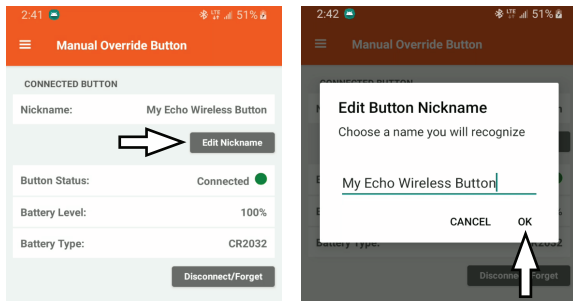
2:41 LTE 51%

Manual Override Button

CONNECTED BUTTON

Nickname: My Echo Wireless Button

Edit Nickname

Button Status: Connected

Battery Level: 100%

Battery Type: CR2032

Disconnect/Forget

2:42 LTE 51%

Manual Override Button

Edit Button Nickname

Choose a name you will recognize

My Echo Wireless Button

CANCEL OK